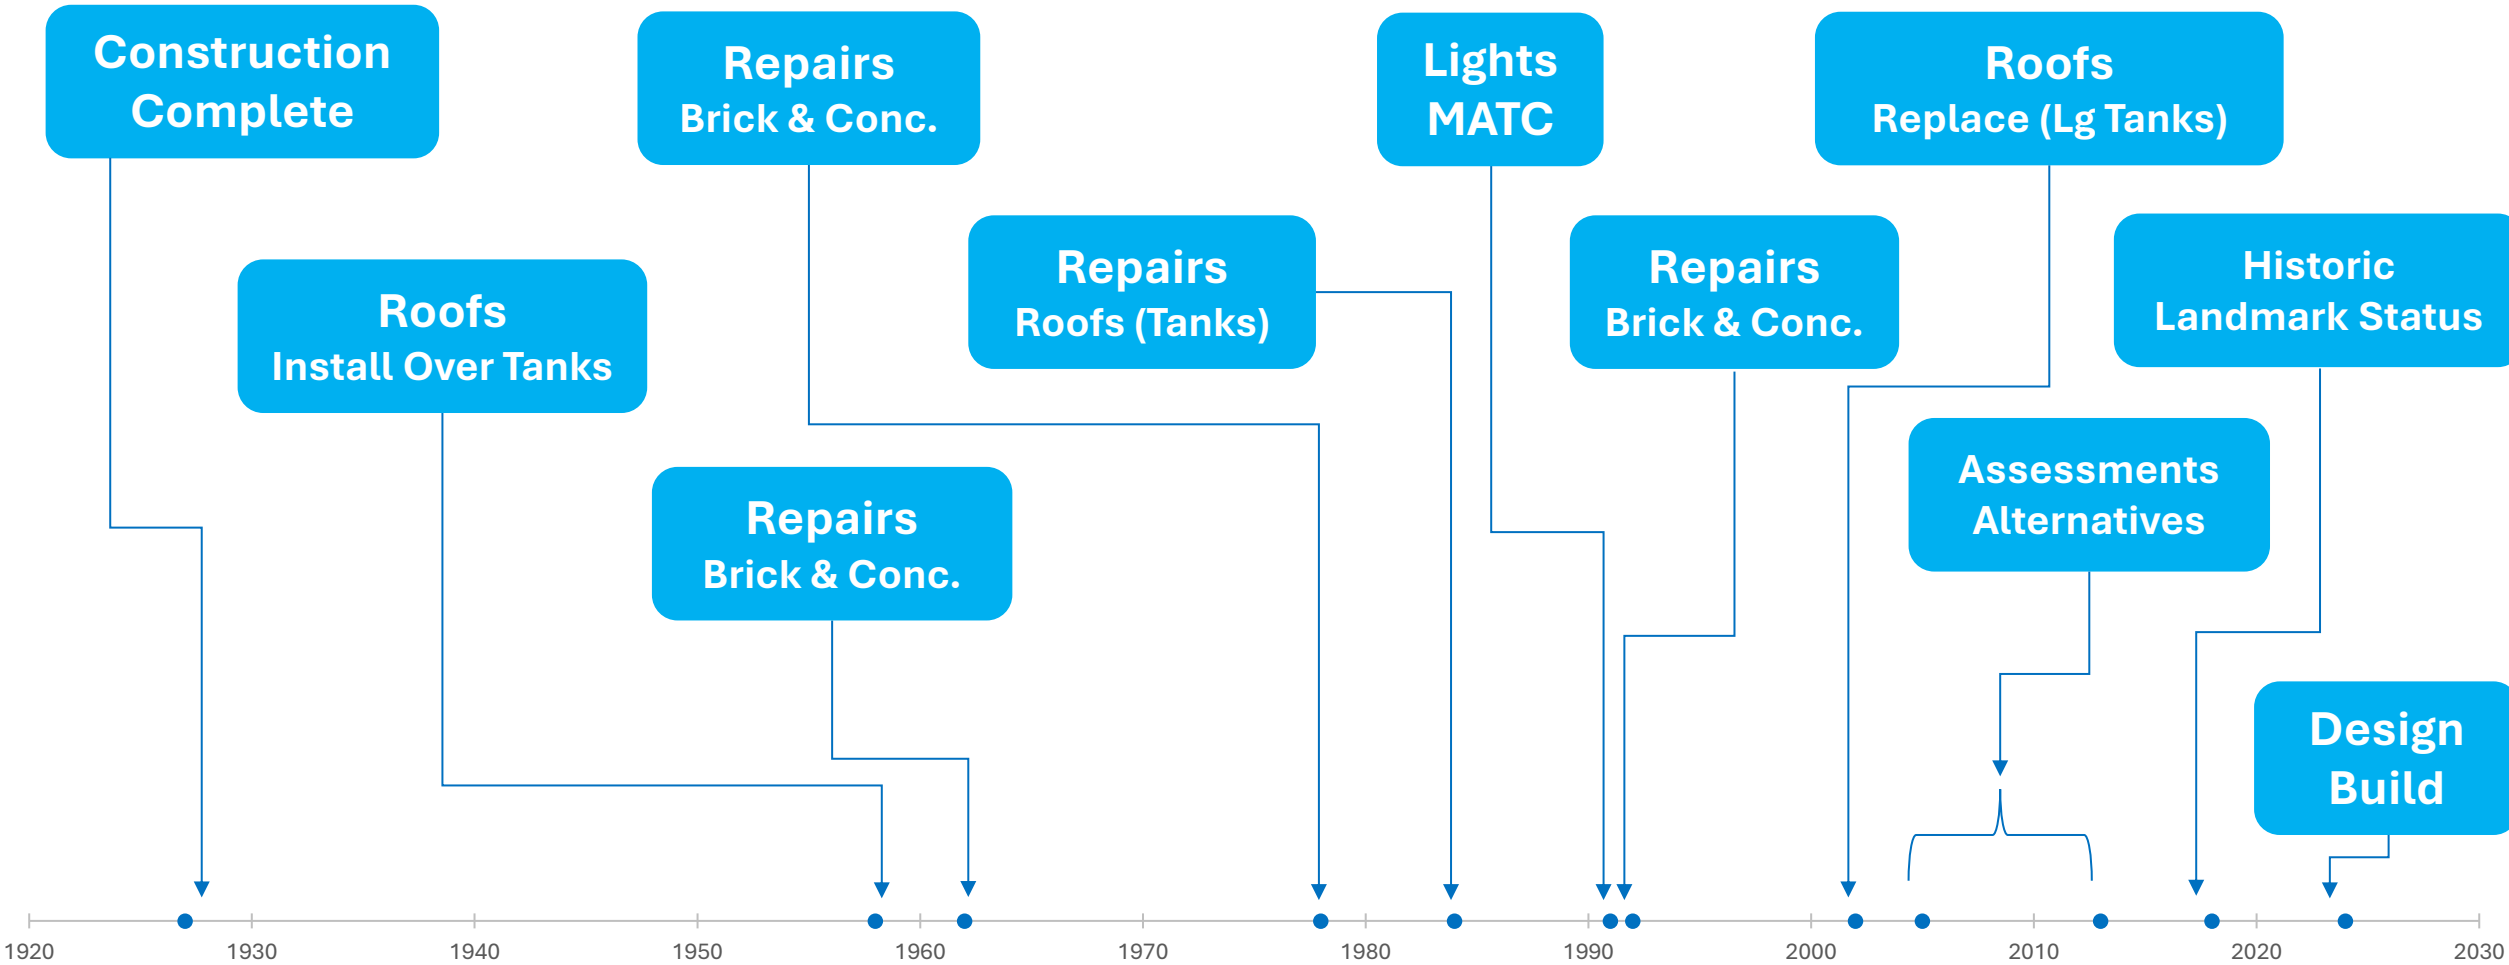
Construction Complete

Repairs
Brick & Conc.

Lights
MATC

Roofs
Replace (Lg Tanks)

Roofs
Install Over Tanks

Repairs
Roofs (Tanks)

Repairs
Brick & Conc.

Historic
Landmark Status

Repairs
Brick & Conc.

Assessments
Alternatives

Design
Build

1920 1930 1940 1950 1960 1970 1980 1990 2000 2010 2020 2030